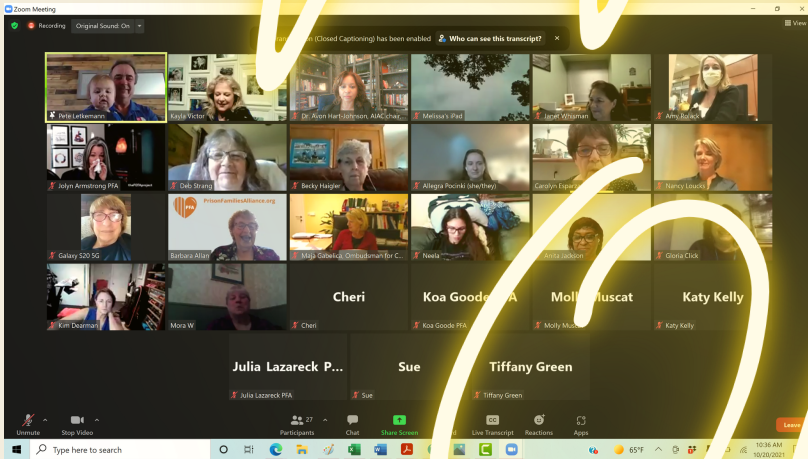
Zoom Meeting

Recording Original Sound: On

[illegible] (Closed Captioning) has been enabled Who can see this transcript? ×

View

Pete Letkemann

Kayla Victor

Dr. Avon Hart-Johnson, AIAC chair

Melissa's iPad

Janet Whisman

Amy Rolack

Jolyn Armstrong PFA

Deb Strang

Becky Haigler

Allegra Pocinki (she/they)

Carolyn Espar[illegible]

Nancy Loucks

Galaxy S20 5G

PrisonFamiliesAlliance.org

PFA

Barbara Allan

Maja Gabelica, Ombudsman for C...

Neela

Anita Jackson

Gloria Click

Kim Dearman

Mora W

Cheri

Cheri

Koa Goode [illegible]A

Koa Goode PFA

Molly Muscat

Molly Muscat

Katy Kelly

Katy Kelly

Julia Lazareck P...

Julia Lazareck PFA

Sue

Sue

Tiffany Green

Tiffany Green

Unmute

Stop Video

27

Participants

Chat

Share Screen

CC

Live Transcript

Reactions

Apps

Leave

Type here to search

65°F

10:36 AM

10/20/2021